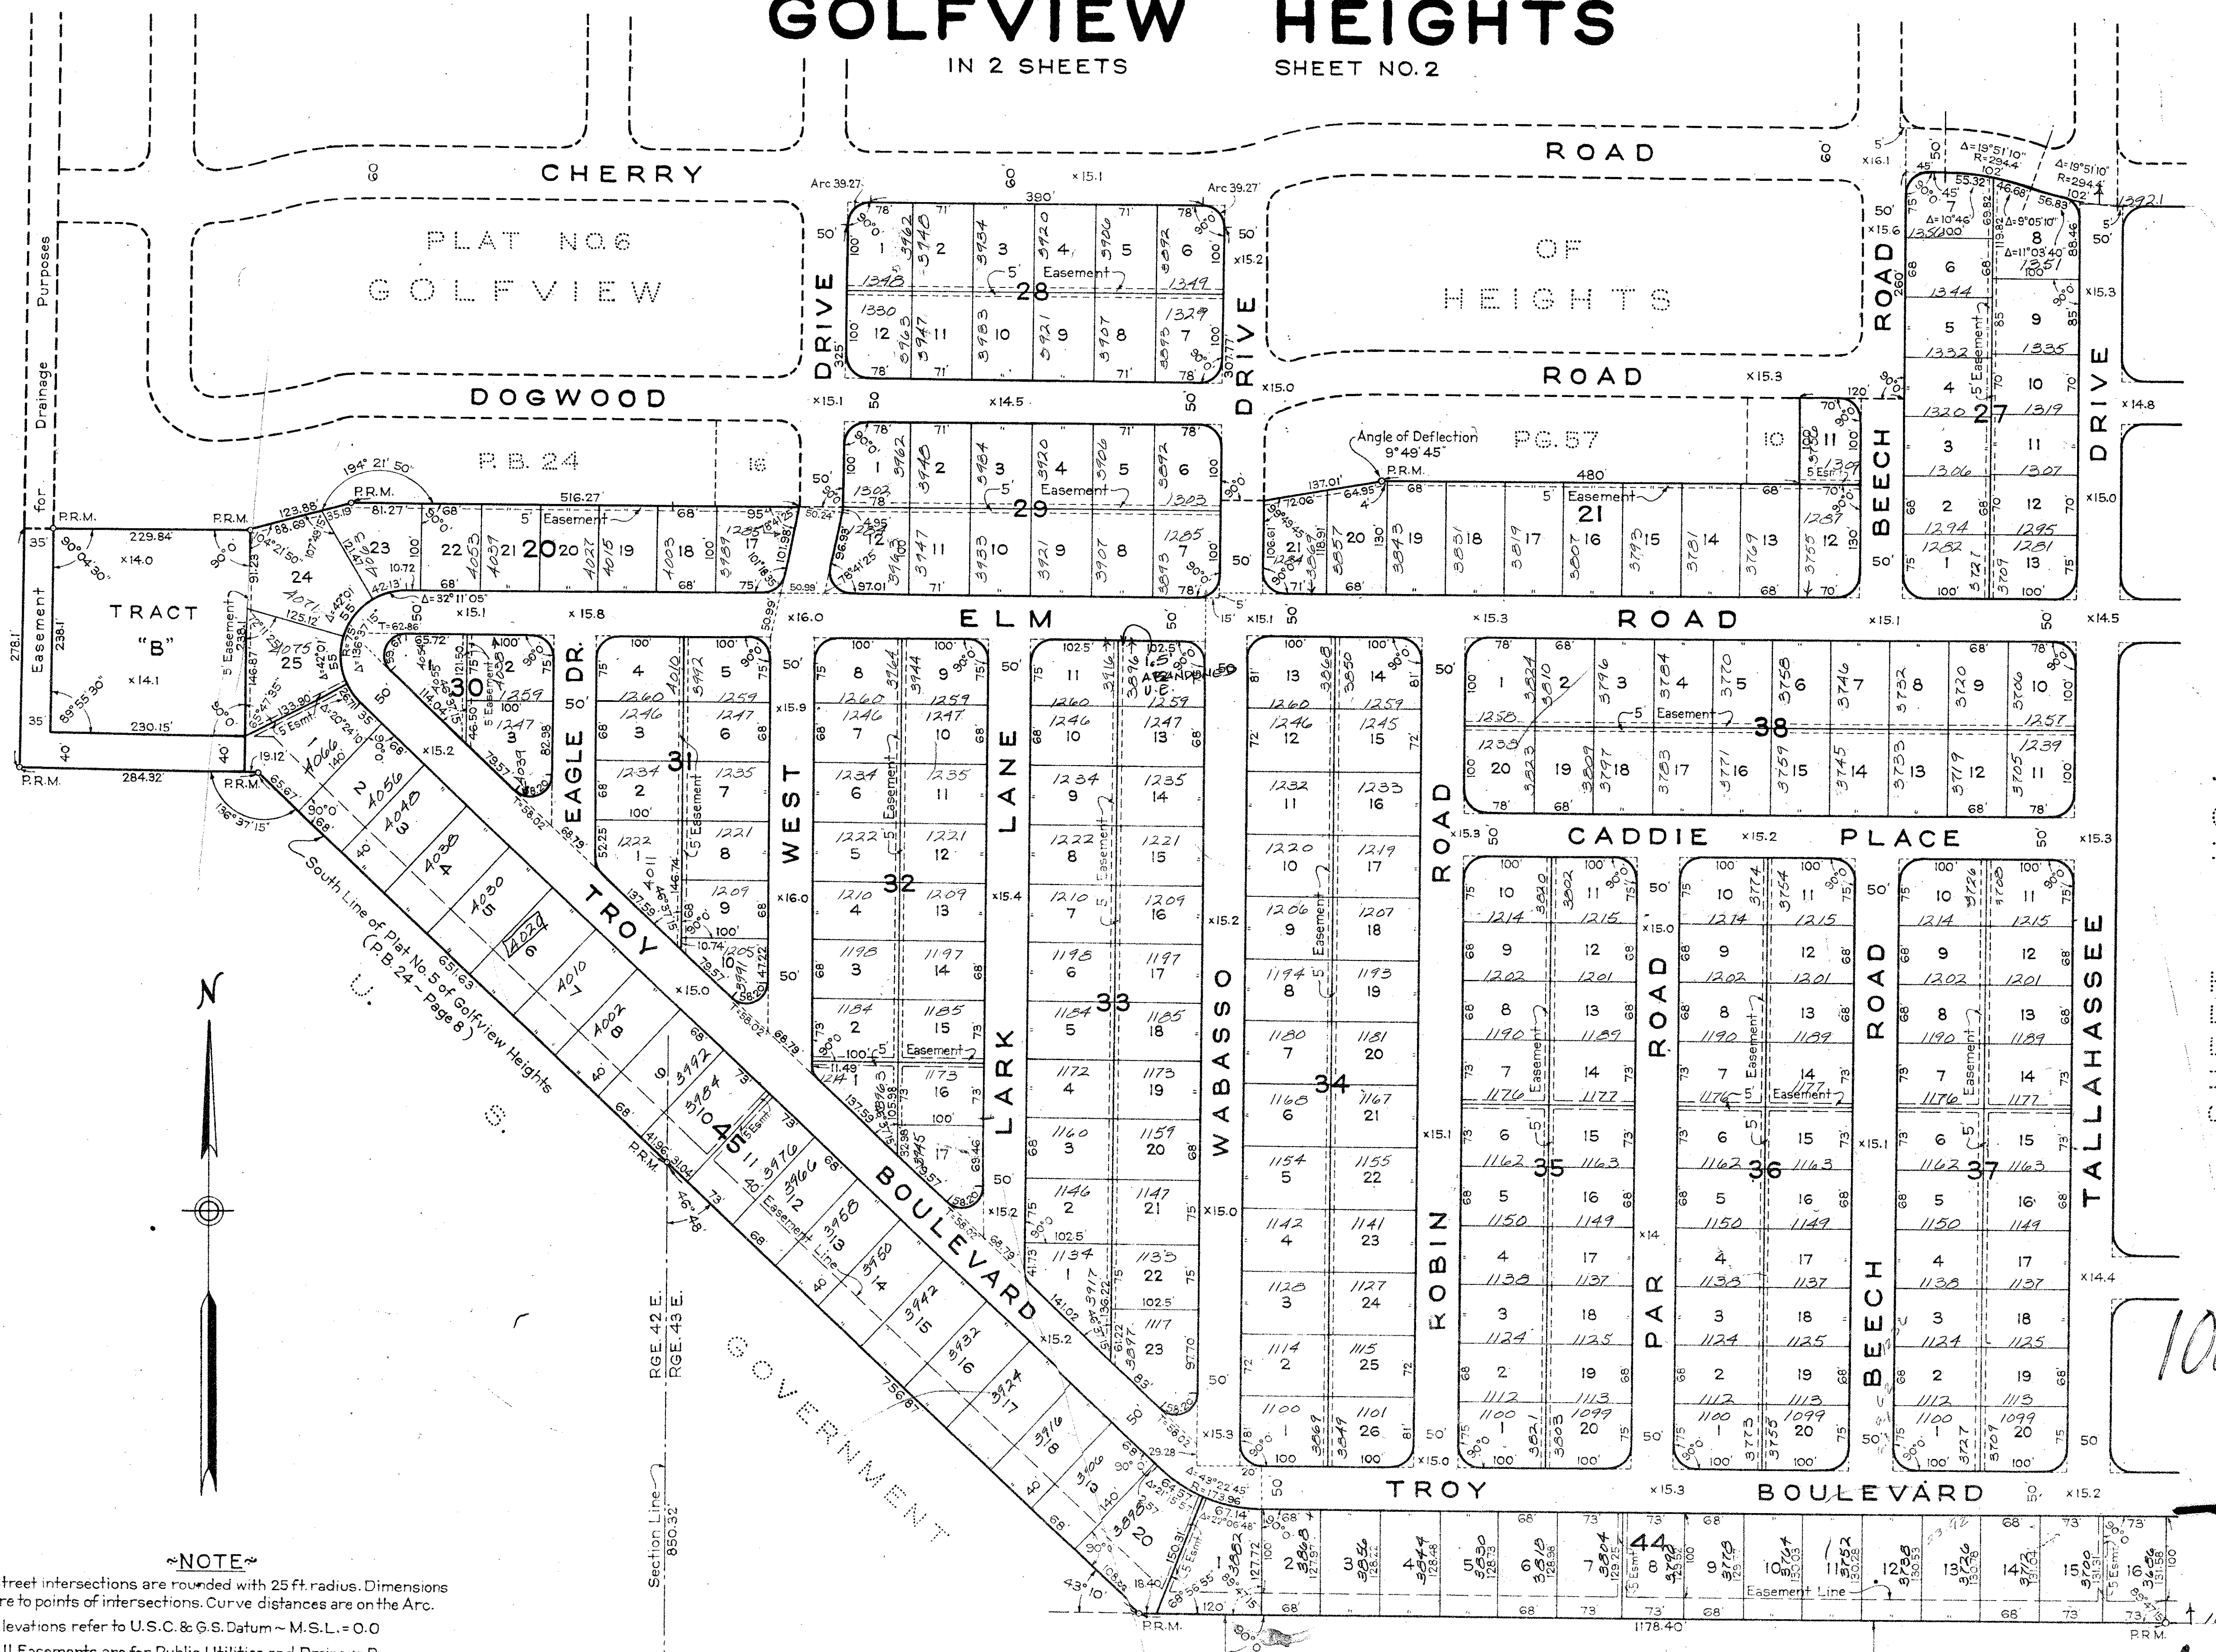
GOLFVIEW HEIGHTS
IN 2 SHEETS
SHEET NO. 2

CHERRY
ROAD
PLAT NO. 6
GOLFVIEW
OF
HEIGHTS
DOGWOOD
ROAD
P.B. 24
PG. 57
ELM
ROAD
CADDIE PLACE
TROY BOULEVARD
TROY BOULEVARD
DRIVE
DRIVE
BEECH ROAD
DRIVE
EAGLE DR.
WEST DRIVE
LARK LANE
WABASSO ROAD
ROBIN ROAD
PAR ROAD
BEECH ROAD
TALLAHASSEE

Easement for Drainage Purposes
TRACT "B"
P.R.M.
Angle of Deflection 9°49'45"
ABANDONED U.E.
Easement
5' Easement
Easement Line
South Line of Plat No. 5 of Golfview Heights (P.B. 24 - Page 8)
U. S. GOVERNMENT
Section Line 850.32'
RGE. 42 E.
RGE. 43 E.
N

~NOTE~
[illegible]treet intersections are rounded with 25 ft. radius. Dimensions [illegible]re to points of intersections. Curve distances are on the Arc.
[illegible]levations refer to U.S.C. & G.S. Datum ~ M.S.L. = 0.0
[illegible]ll Easements are for Public Utilities and Drainage P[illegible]

20
21
24
25
27
28
29
30
31
32
33
34
35
36
37
38
44
45